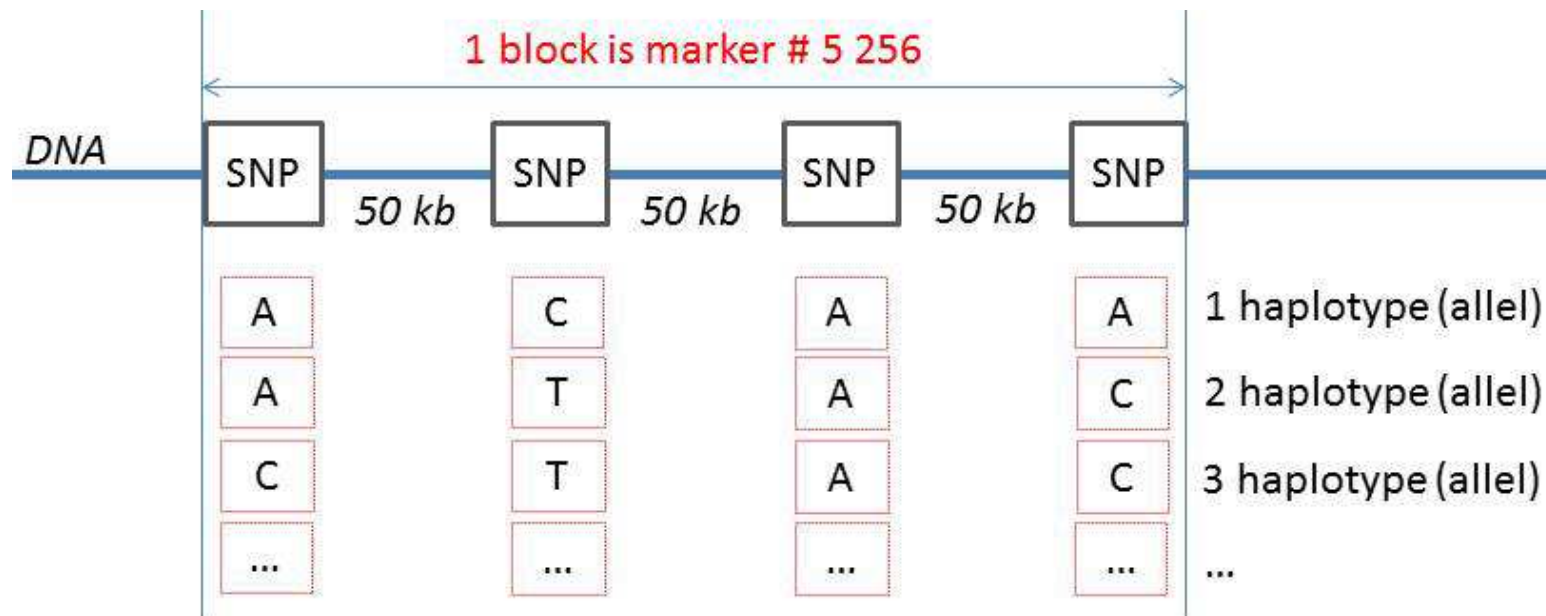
1 block is marker # 5 256

DNA

SNP 50 kb SNP 50 kb SNP 50 kb SNP

| | | | | |
|---|---|---|---|---|
| A | C | A | A | 1 haplotype (allel) |
| A | T | A | C | 2 haplotype (allel) |
| C | T | A | C | 3 haplotype (allel) |
| ... | ... | ... | ... | ... |